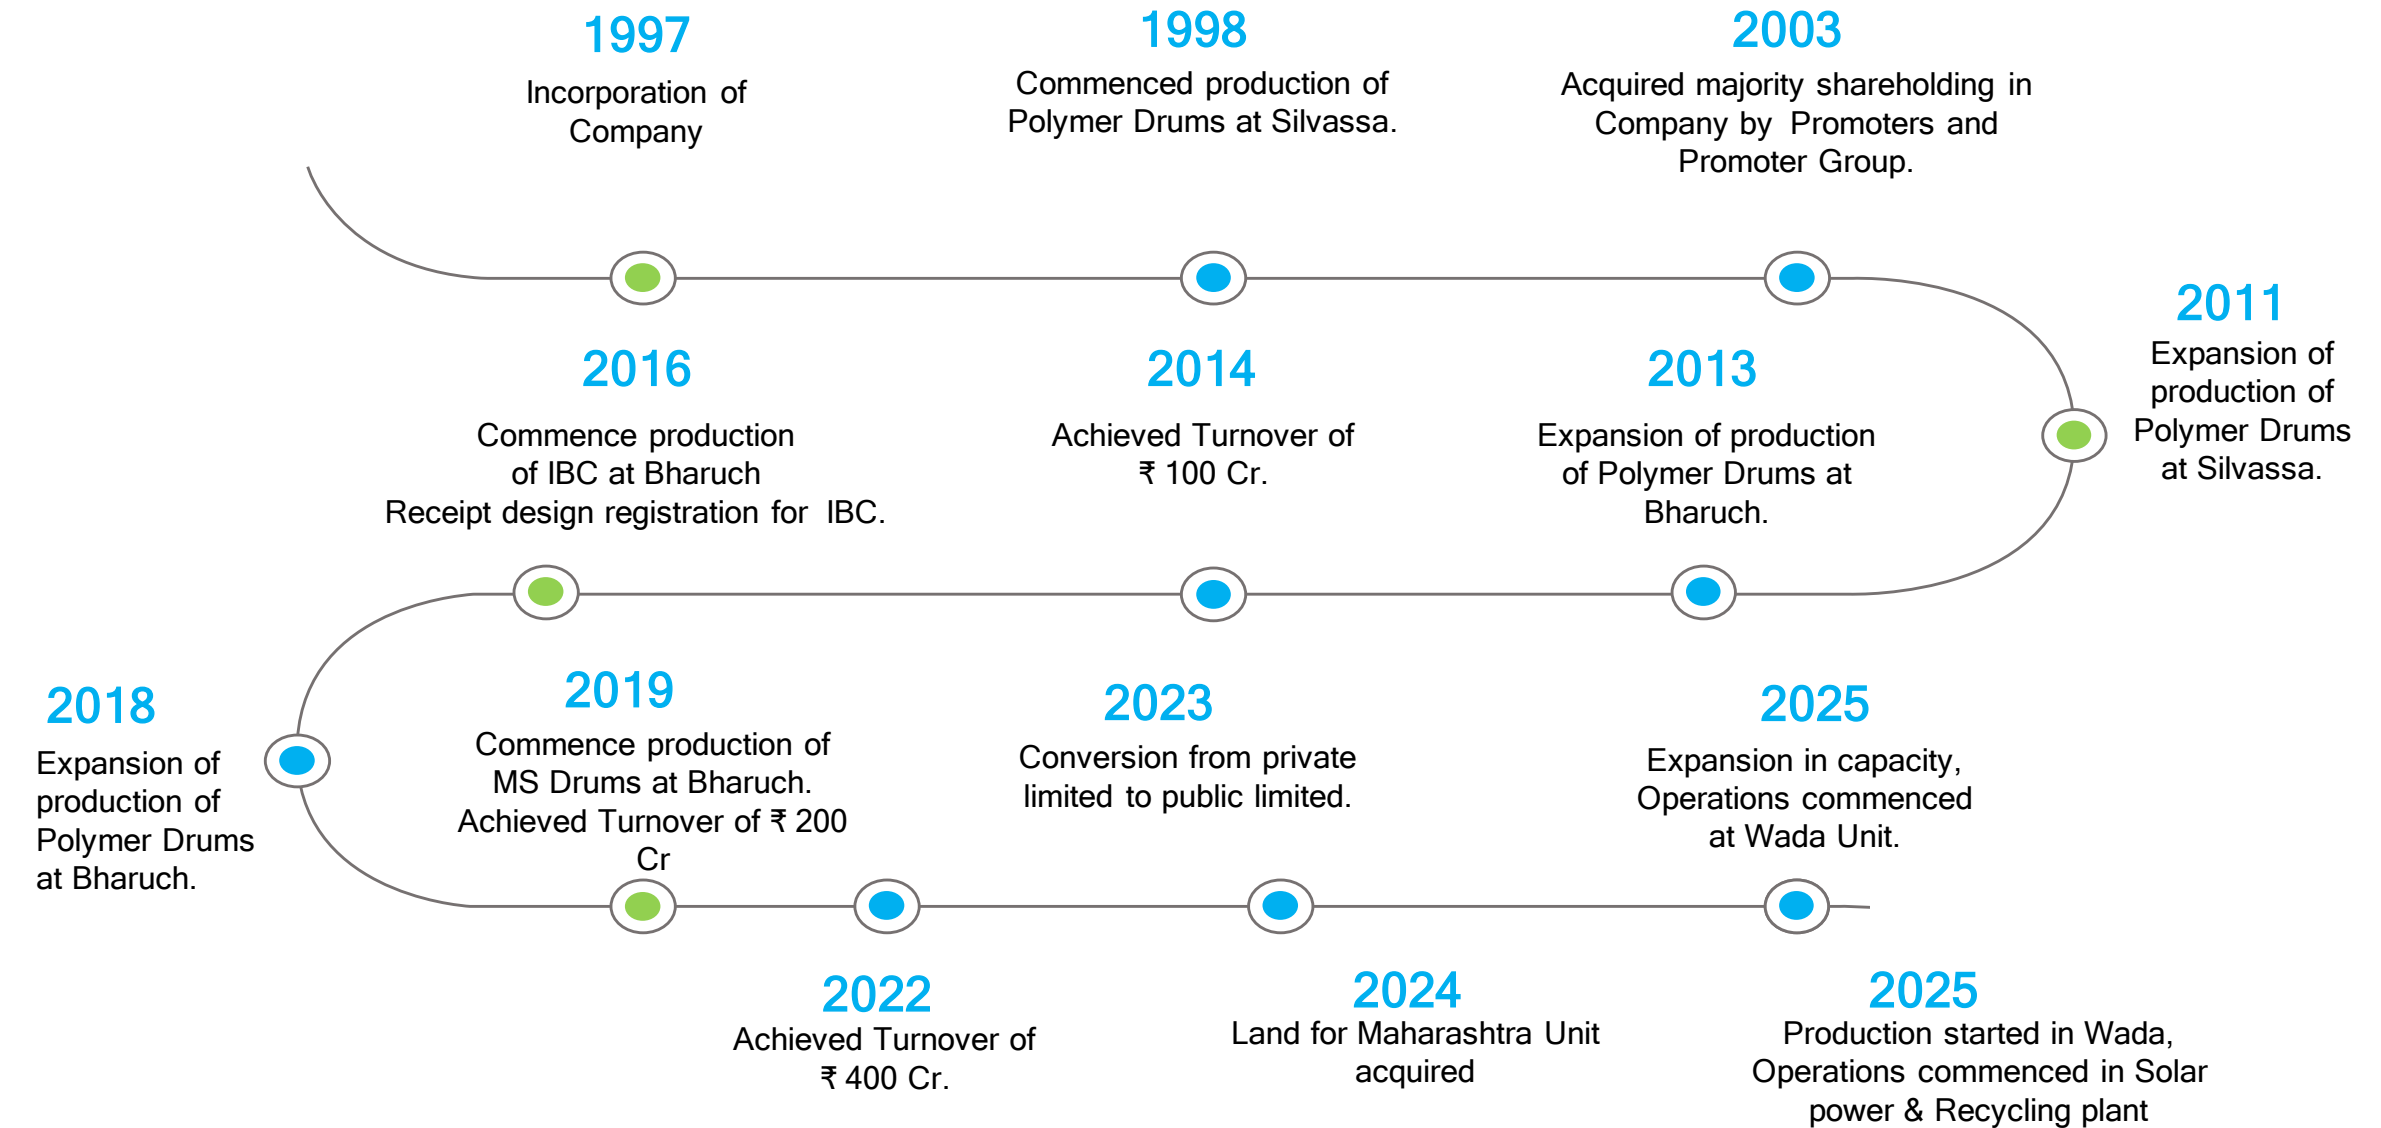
1997
Incorporation of Company

1998
Commenced production of Polymer Drums at Silvassa.

2003
Acquired majority shareholding in Company by Promoters and Promoter Group.

2011
Expansion of production of Polymer Drums at Silvassa.

2016
Commence production of IBC at Bharuch
Receipt design registration for IBC.

2014
Achieved Turnover of ₹ 100 Cr.

2013
Expansion of production of Polymer Drums at Bharuch.

2018
Expansion of production of Polymer Drums at Bharuch.

2019
Commence production of MS Drums at Bharuch.
Achieved Turnover of ₹ 200 Cr

2023
Conversion from private limited to public limited.

2025
Expansion in capacity, Operations commenced at Wada Unit.

2022
Achieved Turnover of ₹ 400 Cr.

2024
Land for Maharashtra Unit acquired

2025
Production started in Wada, Operations commenced in Solar power & Recycling plant